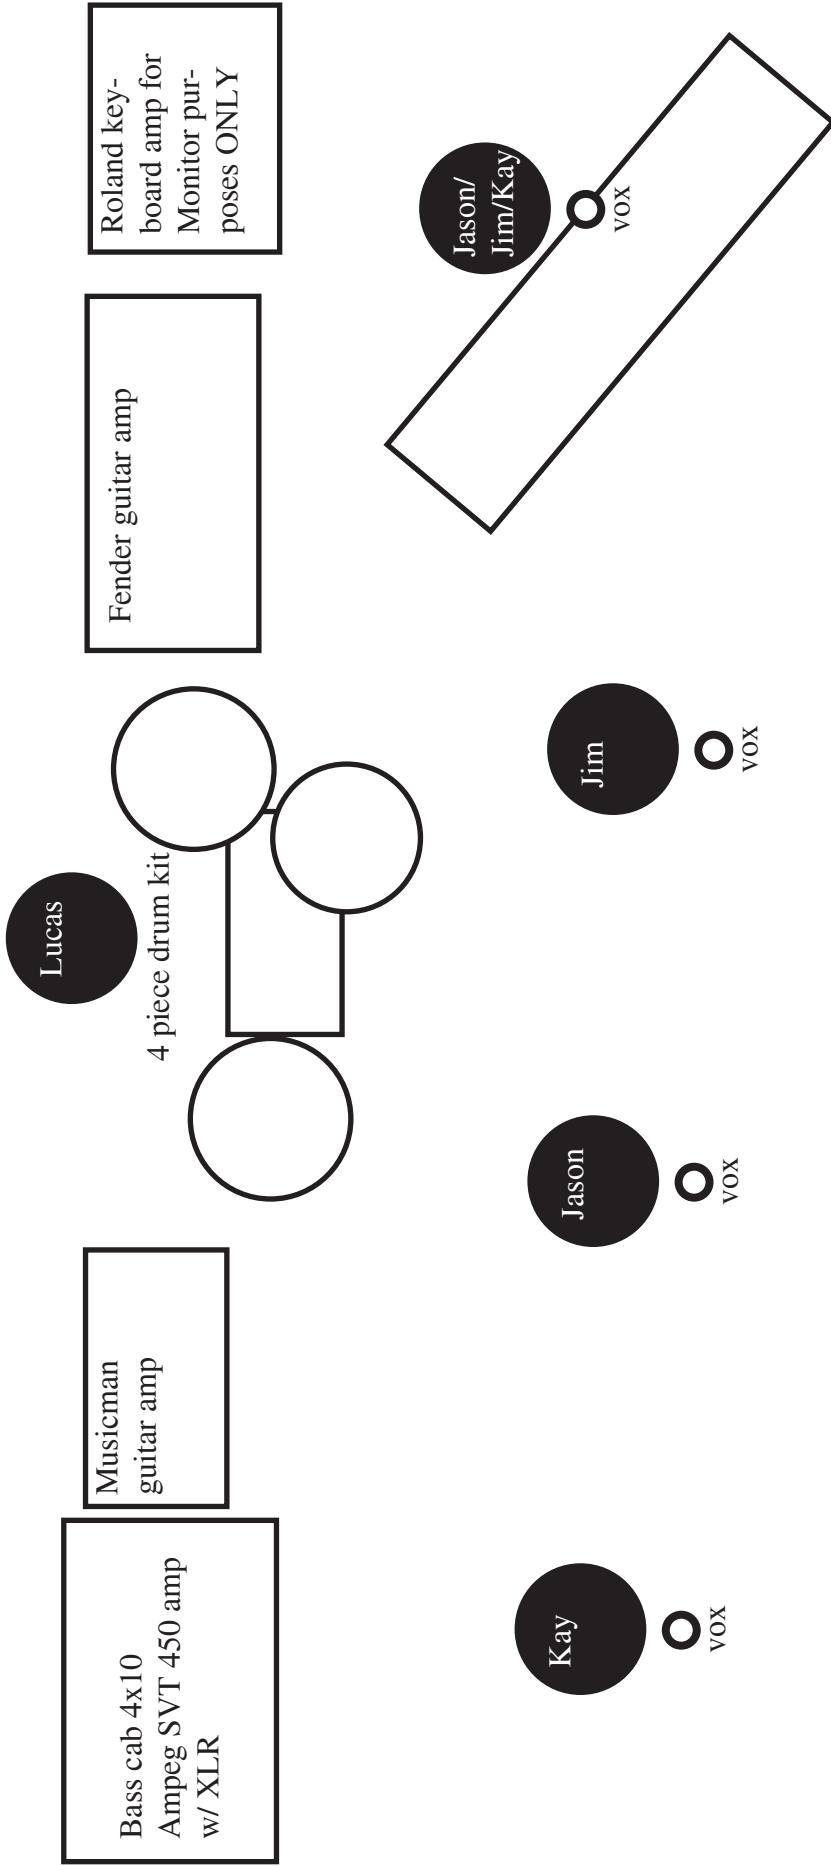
Roland keyboard amp for Monitor purposes ONLY

Jason/ Jim/Kay

vox

Fender guitar amp

Lucas

4 piece drum kit

Jim

vox

Jason

vox

Musicman guitar amp

Bass cab 4x10 Ampeg SVT 450 amp w/ XLR

Kay

vox